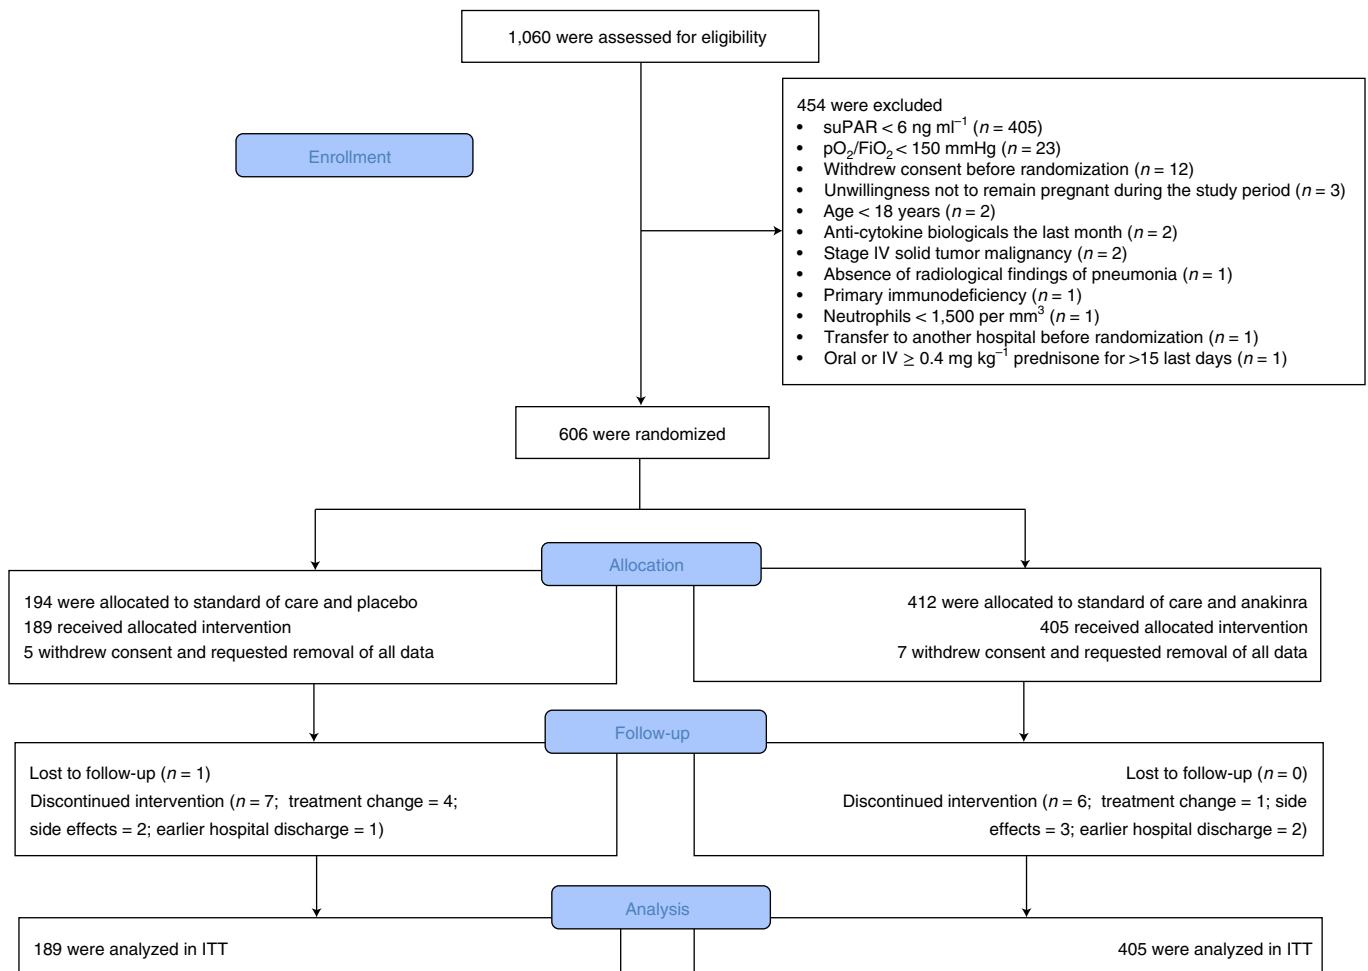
1,060 were assessed for eligibility

Enrollment

454 were excluded
- suPAR < 6 ng ml$^{-1}$ ($n$ = 405)
- pO$_2$/FiO$_2$ < 150 mmHg ($n$ = 23)
- Withdrew consent before randomization ($n$ = 12)
- Unwillingness not to remain pregnant during the study period ($n$ = 3)
- Age < 18 years ($n$ = 2)
- Anti-cytokine biologicals the last month ($n$ = 2)
- Stage IV solid tumor malignancy ($n$ = 2)
- Absence of radiological findings of pneumonia ($n$ = 1)
- Primary immunodeficiency ($n$ = 1)
- Neutrophils < 1,500 per mm$^3$ ($n$ = 1)
- Transfer to another hospital before randomization ($n$ = 1)
- Oral or IV ≥ 0.4 mg kg$^{-1}$ prednisone for >15 last days ($n$ = 1)

606 were randomized

Allocation

194 were allocated to standard of care and placebo
189 received allocated intervention
5 withdrew consent and requested removal of all data

412 were allocated to standard of care and anakinra
405 received allocated intervention
7 withdrew consent and requested removal of all data

Follow-up

Lost to follow-up ($n$ = 1)
Discontinued intervention ($n$ = 7; treatment change = 4; side effects = 2; earlier hospital discharge = 1)

Lost to follow-up ($n$ = 0)
Discontinued intervention ($n$ = 6; treatment change = 1; side effects = 3; earlier hospital discharge = 2)

Analysis

189 were analyzed in ITT

405 were analyzed in ITT